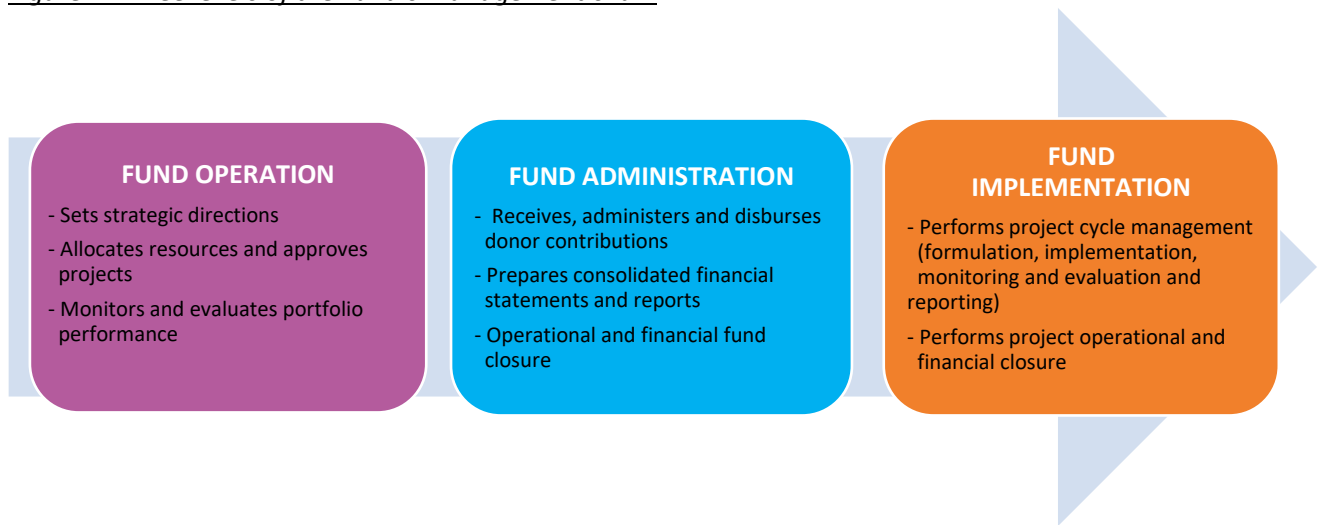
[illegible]

FUND OPERATION

- Sets strategic directions
- Allocates resources and approves projects
- Monitors and evaluates portfolio performance

FUND ADMINISTRATION

- Receives, administers and disburses donor contributions
- Prepares consolidated financial statements and reports
- Operational and financial fund closure

FUND IMPLEMENTATION

- Performs project cycle management (formulation, implementation, monitoring and evaluation and reporting)
- Performs project operational and financial closure